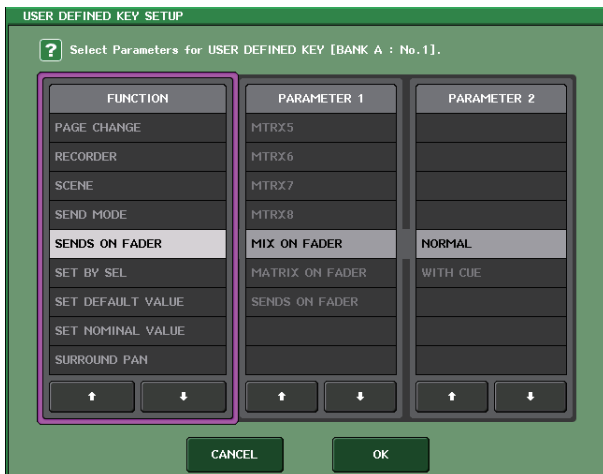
USER DEFINED KEY SETUP

? Select Parameters for USER DEFINED KEY [BANK A : No.1].

| FUNCTION | PARAMETER 1 | PARAMETER 2 |
|---|---|---|
| PAGE CHANGE | MTRX5 | |
| RECORDER | MTRX6 | |
| SCENE | MTRX7 | |
| SEND MODE | MTRX8 | |
| SENDS ON FADER | MIX ON FADER | NORMAL |
| SET BY SEL | MATRIX ON FADER | WITH CUE |
| SET DEFAULT VALUE | SENDS ON FADER | |
| SET NOMINAL VALUE | | |
| SURROUND PAN | | |

CANCEL OK